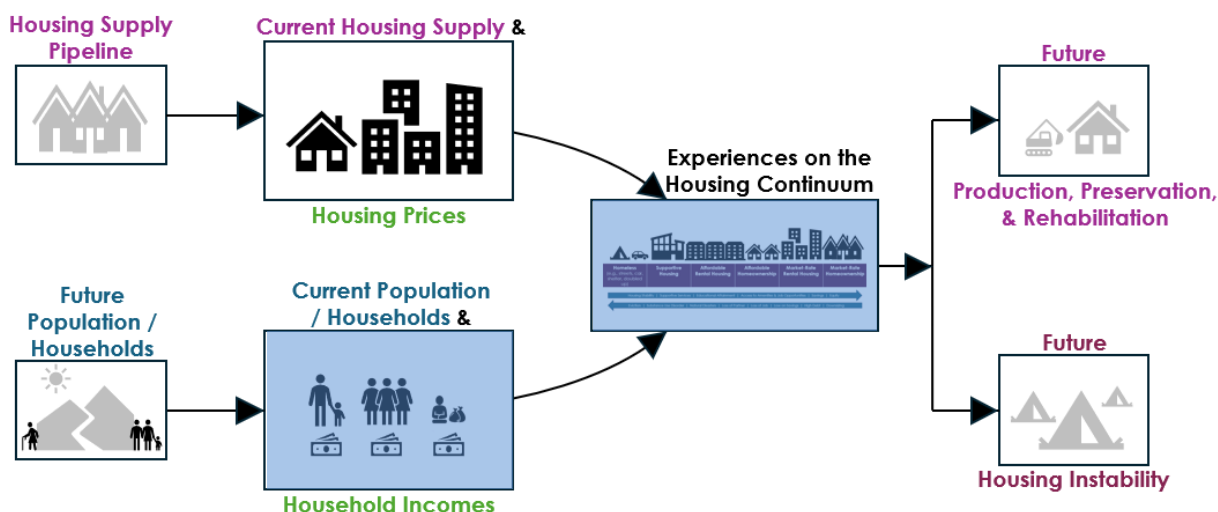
Housing Supply Pipeline

Current Housing Supply &

Housing Prices

Future Population / Households

Current Population / Households &

Household Incomes

Experiences on the Housing Continuum

Homeless

Supportive Housing

Affordable Rental Housing

Affordable Homeownership

Market Rate Rental Housing

Market Rate Homeownership

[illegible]

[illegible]

Future

Production, Preservation, & Rehabilitation

Future

Housing Instability